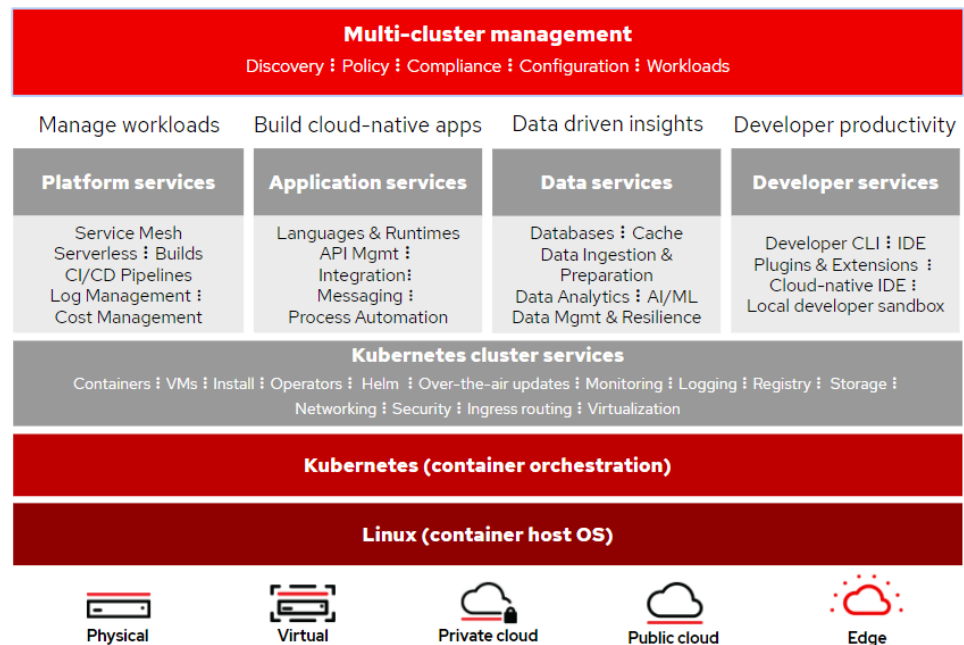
Multi-cluster management
Discovery ⁝ Policy ⁝ Compliance ⁝ Configuration ⁝ Workloads

Manage workloads

Platform services

Service Mesh
Serverless ⁝ Builds
CI/CD Pipelines
Log Management ⁝
Cost Management

Build cloud-native apps

Application services

Languages & Runtimes
API Mgmt ⁝
Integration⁝
Messaging ⁝
Process Automation

Data driven insights

Data services

Databases ⁝ Cache
Data Ingestion & Preparation
Data Analytics ⁝ AI/ML
Data Mgmt & Resilience

Developer productivity

Developer services

Developer CLI ⁝ IDE
Plugins & Extensions ⁝
Cloud-native IDE ⁝
Local developer sandbox

Kubernetes cluster services
Containers ⁝ VMs ⁝ Install ⁝ Operators ⁝ Helm ⁝ Over-the-air updates ⁝ Monitoring ⁝ Logging ⁝ Registry ⁝ Storage ⁝ Networking ⁝ Security ⁝ Ingress routing ⁝ Virtualization

Kubernetes (container orchestration)

Linux (container host OS)

Physical

Virtual

Private cloud

Public cloud

Edge